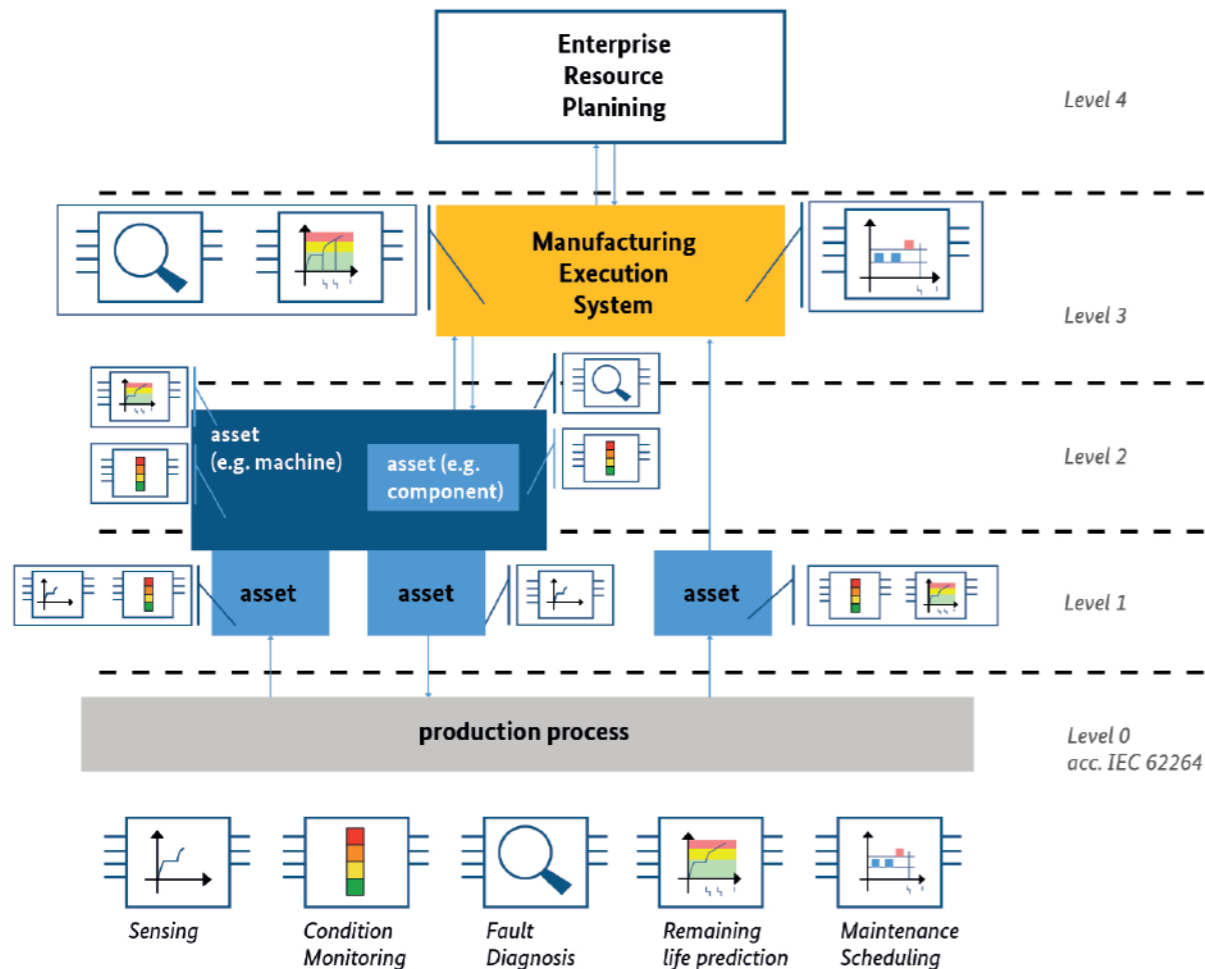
Enterprise Resource Planining

Level 4

Manufacturing Execution System

Level 3

asset (e.g. machine)

asset (e.g. component)

Level 2

asset

asset

asset

Level 1

production process

Level 0
acc. IEC 62264

Sensing

Condition Monitoring

Fault Diagnosis

Remaining life prediction

Maintenance Scheduling